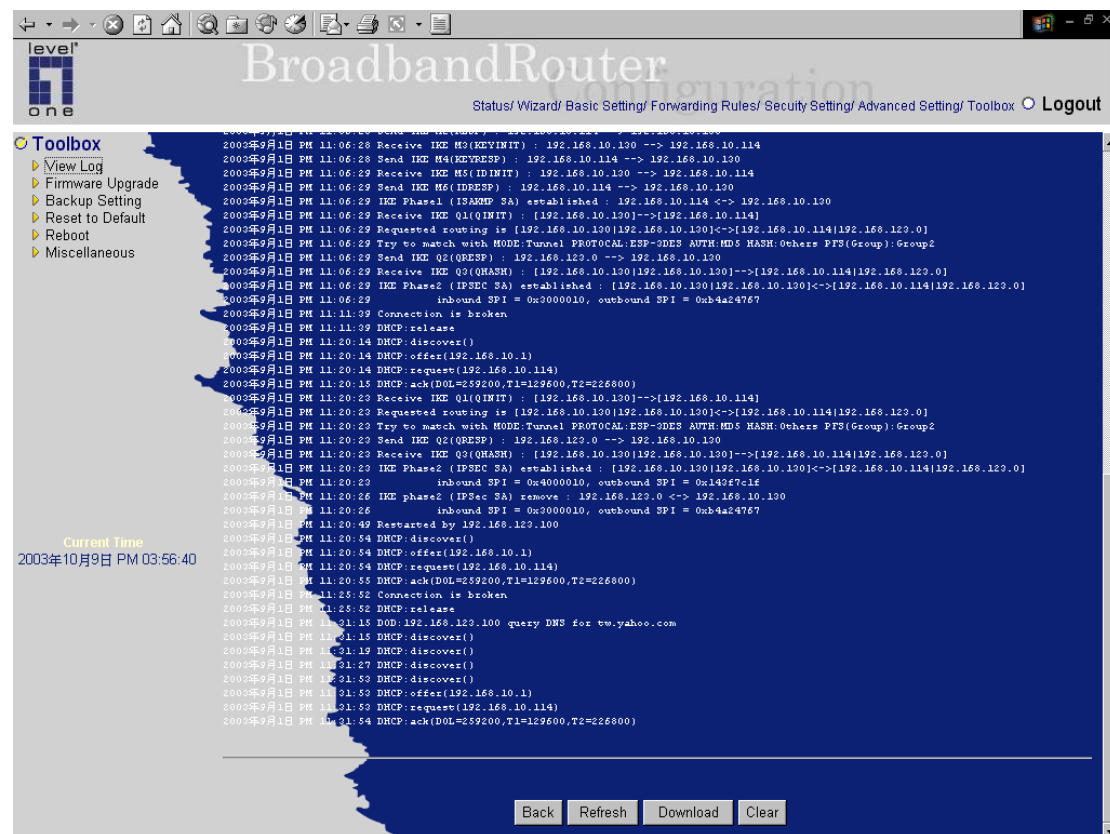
level one

BroadbandRouter
Configuration

Status/ Wizard/ Basic Setting/ Forwarding Rules/ Secuity Setting/ Advanced Setting/ Toolbox Logout

Toolbox
View Log
Firmware Upgrade
Backup Setting
Reset to Default
Reboot
Miscellaneous

Current Time
2003年10月9日 PM 03:56:40

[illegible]
2003年9月1日 PM 11:06:28 Receive IKE M3(KEYINIT) : 192.168.10.130 --> 192.168.10.114
2003年9月1日 PM 11:06:28 Send IKE M4(KEYRESP) : 192.168.10.114 --> 192.168.10.130
2003年9月1日 PM 11:06:29 Receive IKE M5(IDINIT) : 192.168.10.130 --> 192.168.10.114
2003年9月1日 PM 11:06:29 Send IKE M6(IDRESP) : 192.168.10.114 --> 192.168.10.130
2003年9月1日 PM 11:06:29 IKE Phase1 (ISAKMP SA) established : 192.168.10.114 <-> 192.168.10.130
2003年9月1日 PM 11:06:29 Receive IKE Q1(QINIT) : [192.168.10.130]-->[192.168.10.114]
2003年9月1日 PM 11:06:29 Requested routing is [192.168.10.130|192.168.10.130]<->[192.168.10.114|192.168.123.0]
2003年9月1日 PM 11:06:29 Try to match with MODE:Tunnel PROTOCAL:ESP-3DES AUTH:MD5 HASH:Others PFS(Group):Group2
2003年9月1日 PM 11:06:29 Send IKE Q2(QRESP) : 192.168.123.0 --> 192.168.10.130
2003年9月1日 PM 11:06:29 Receive IKE Q3(QHASH) : [192.168.10.130|192.168.10.130]-->[192.168.10.114|192.168.123.0]
2003年9月1日 PM 11:06:29 IKE Phase2 (IPSEC SA) established : [192.168.10.130|192.168.10.130]<->[192.168.10.114|192.168.123.0]
2003年9月1日 PM 11:06:29 inbound SPI = 0x3000010, outbound SPI = 0xb4a24767
2003年9月1日 PM 11:11:39 Connection is broken
2003年9月1日 PM 11:11:39 DHCP:release
2003年9月1日 PM 11:20:14 DHCP:discover()
2003年9月1日 PM 11:20:14 DHCP:offer(192.168.10.1)
2003年9月1日 PM 11:20:14 DHCP:request(192.168.10.114)
2003年9月1日 PM 11:20:15 DHCP:ack(DOL=259200,T1=129600,T2=226800)
2003年9月1日 PM 11:20:23 Receive IKE Q1(QINIT) : [192.168.10.130]-->[192.168.10.114]
2003年9月1日 PM 11:20:23 Requested routing is [192.168.10.130|192.168.10.130]<->[192.168.10.114|192.168.123.0]
2003年9月1日 PM 11:20:23 Try to match with MODE:Tunnel PROTOCAL:ESP-3DES AUTH:MD5 HASH:Others PFS(Group):Group2
2003年9月1日 PM 11:20:23 Send IKE Q2(QRESP) : 192.168.123.0 --> 192.168.10.130
2003年9月1日 PM 11:20:23 Receive IKE Q3(QHASH) : [192.168.10.130|192.168.10.130]-->[192.168.10.114|192.168.123.0]
2003年9月1日 PM 11:20:23 IKE Phase2 (IPSEC SA) established : [192.168.10.130|192.168.10.130]<->[192.168.10.114|192.168.123.0]
2003年9月1日 PM 11:20:23 inbound SPI = 0x4000010, outbound SPI = 0x143f7c1f
2003年9月1日 PM 11:20:26 IKE phase2 (IPSec SA) remove : 192.168.123.0 <-> 192.168.10.130
2003年9月1日 PM 11:20:26 inbound SPI = 0x3000010, outbound SPI = 0xb4a24767
2003年9月1日 PM 11:20:49 Restarted by 192.168.123.100
2003年9月1日 PM 11:20:54 DHCP:discover()
2003年9月1日 PM 11:20:54 DHCP:offer(192.168.10.1)
2003年9月1日 PM 11:20:54 DHCP:request(192.168.10.114)
2003年9月1日 PM 11:20:55 DHCP:ack(DOL=259200,T1=129600,T2=226800)
2003年9月1日 PM 11:25:52 Connection is broken
2003年9月1日 PM 11:25:52 DHCP:release
2003年9月1日 PM 11:31:15 DOD:192.168.123.100 query DNS for tw.yahoo.com
2003年9月1日 PM 11:31:15 DHCP:discover()
2003年9月1日 PM 11:31:19 DHCP:discover()
2003年9月1日 PM 11:31:27 DHCP:discover()
2003年9月1日 PM 11:31:53 DHCP:discover()
2003年9月1日 PM 11:31:53 DHCP:offer(192.168.10.1)
2003年9月1日 PM 11:31:53 DHCP:request(192.168.10.114)
2003年9月1日 PM 11:31:54 DHCP:ack(DOL=259200,T1=129600,T2=226800)

Back Refresh Download Clear